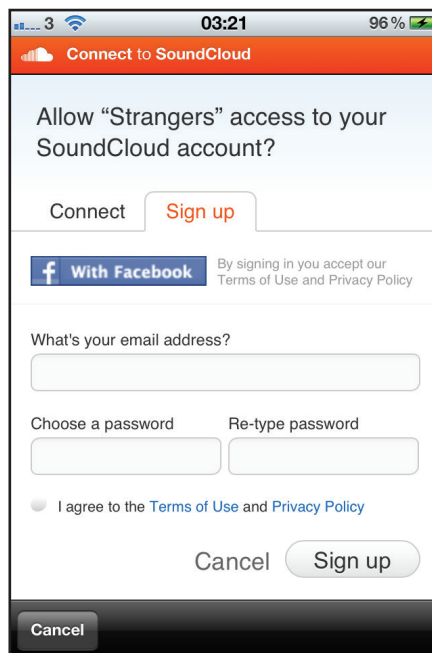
3 03:21 96 %

Connect to SoundCloud

Allow “Strangers” access to your SoundCloud account?

Connect Sign up

f With Facebook

By signing in you accept our Terms of Use and Privacy Policy

What's your email address?

Choose a password

Re-type password

I agree to the Terms of Use and Privacy Policy

Cancel

Sign up

Cancel